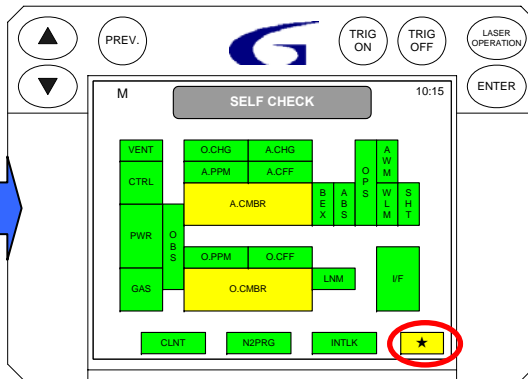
PREV.

TRIG ON

TRIG OFF

LASER OPERATION

ENTER

M

SELF CHECK

10:15

VENT

O.CHG

A.CHG

O P S

A W M

CTRL

A.PPM

A.CFF

W L M

A.CMBR

B E X

A B S

S H T

PWR

O B S

O.PPM

O.CFF

LNM

I/F

GAS

O.CMBR

CLNT

N2PRG

INTLK

★